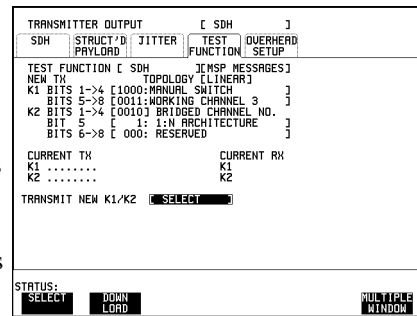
TRANSMITTER OUTPUT [ SDH ]

SDH | STRUCT'D PAYLOAD | JITTER | TEST FUNCTION | OVERHEAD SETUP

TEST FUNCTION [ SDH ][MSP MESSAGES]
NEW TX TOPOLOGY [LINEAR]
K1 BITS 1->4 [1000:MANUAL SWITCH ]
BITS 5->8 [0011:WORKING CHANNEL 3 ]
K2 BITS 1->4 [0010] BRIDGED CHANNEL NO.
BIT 5 [ 1: 1:N ARCHITECTURE ]
BITS 6->8 [ 000: RESERVED ]

CURRENT TX CURRENT RX
K1 ........ K1
K2 ........ K2

TRANSMIT NEW K1/K2 [ SELECT ]

STATUS:
SELECT DOWN LOAD MULTIPLE WINDOW